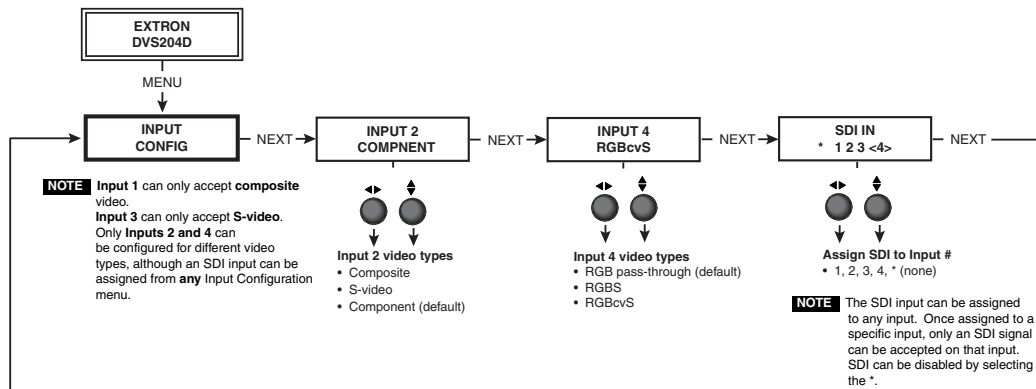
EXTRON
DVS204D

MENU

INPUT
CONFIG

NEXT

INPUT 2
COMPNENT

NEXT

INPUT 4
RGBcvS

NEXT

SDI IN
* 1 2 3 <4>

NEXT

NOTE Input 1 can only accept composite video.
Input 3 can only accept S-video.
Only Inputs 2 and 4 can be configured for different video types, although an SDI input can be assigned from any Input Configuration menu.

Input 2 video types
• Composite
• S-video
• Component (default)

Input 4 video types
• RGB pass-through (default)
• RGBS
• RGBcvS

Assign SDI to Input #
• 1, 2, 3, 4, * (none)

NOTE The SDI input can be assigned to any input. Once assigned to a specific input, only an SDI signal can be accepted on that input. SDI can be disabled by selecting the *.